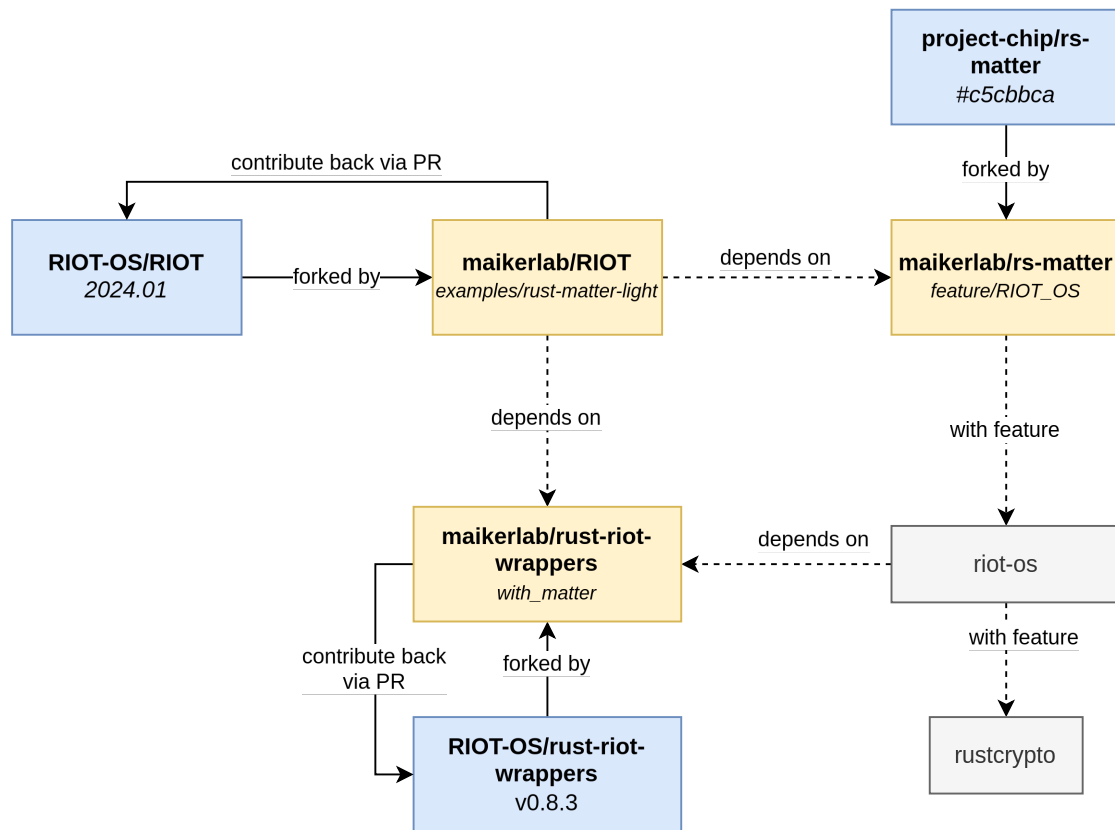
project-chip/rs-matter
#c5cbbca

contribute back via PR

forked by

RIOT-OS/RIOT
2024.01

forked by

maikerlab/RIOT
examples/rust-matter-light

depends on

maikerlab/rs-matter
feature/RIOT_OS

depends on

with feature

maikerlab/rust-riot-wrappers
with_matter

depends on

riot-os

contribute back via PR

forked by

with feature

RIOT-OS/rust-riot-wrappers
v0.8.3

rustcrypto